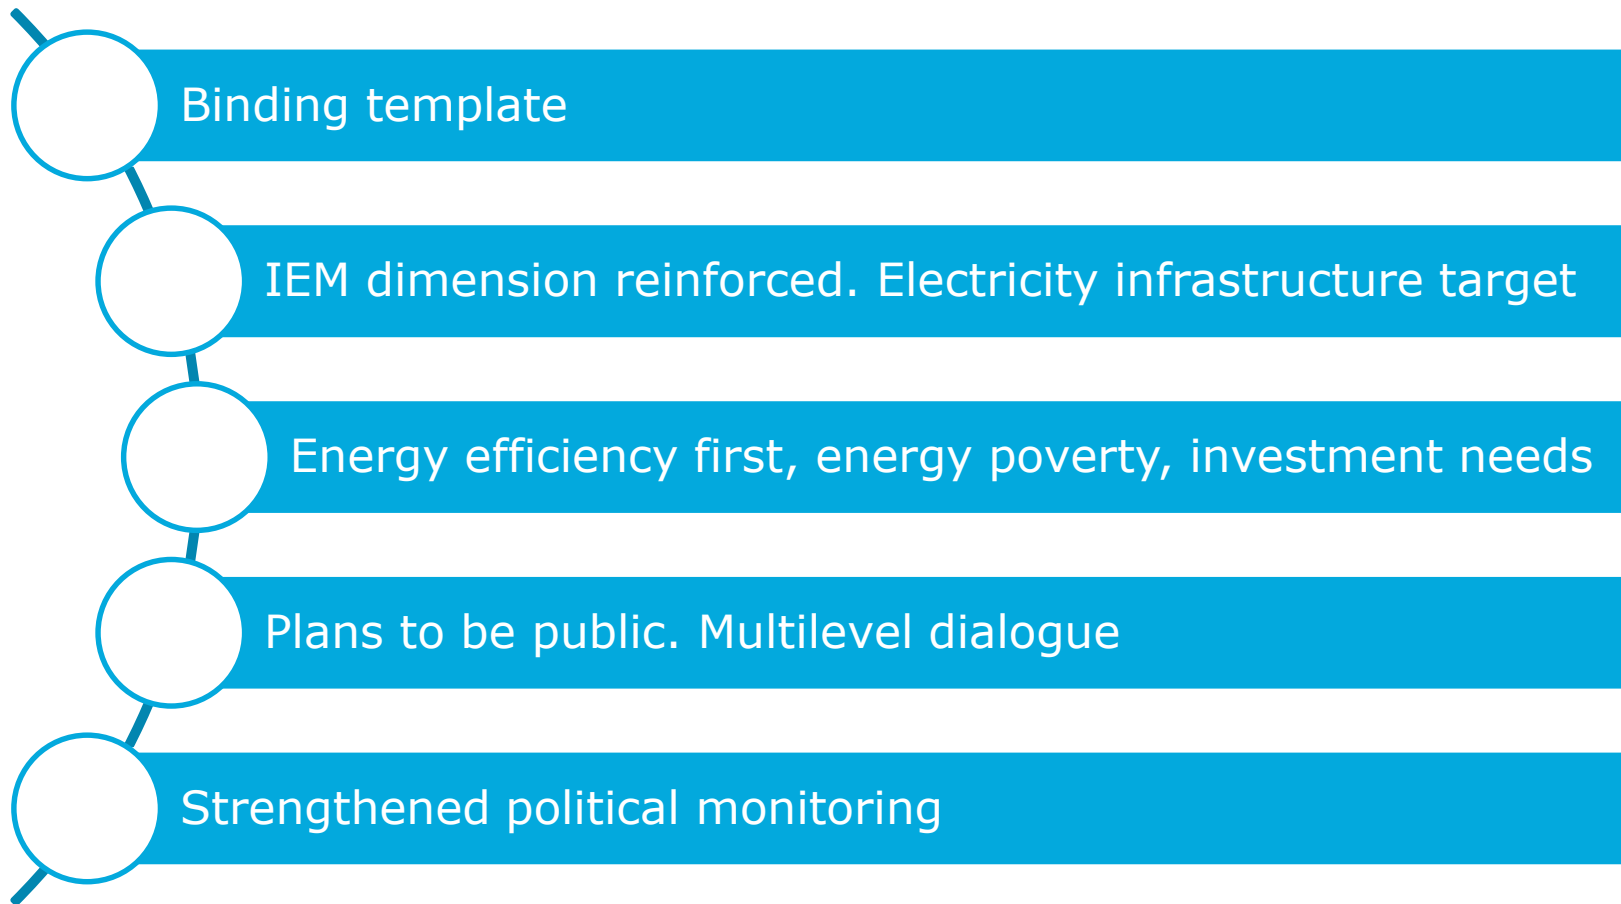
Binding template

IEM dimension reinforced. Electricity infrastructure target

Energy efficiency first, energy poverty, investment needs

Plans to be public. Multilevel dialogue

Strengthened political monitoring